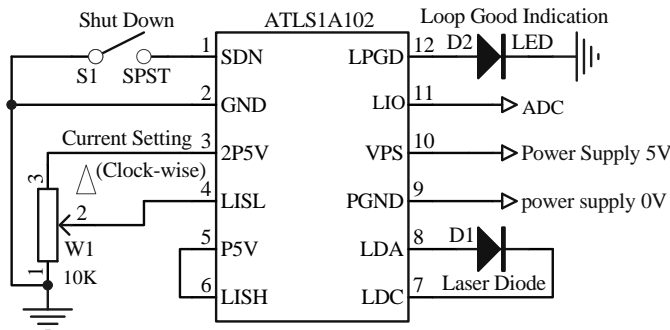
Shut Down
ATLS1A102
Loop Good Indication
S1 SPST
1 SDN
2 GND
Current Setting 3 2P5V
(Clock-wise)
4 LISL
5 P5V
6 LISH
3
2
W1
1
10K
12 LPGD
D2 LED
11 LIO
ADC
10 VPS
Power Supply 5V
9 PGND
power supply 0V
8 LDA
D1
7 LDC
Laser Diode